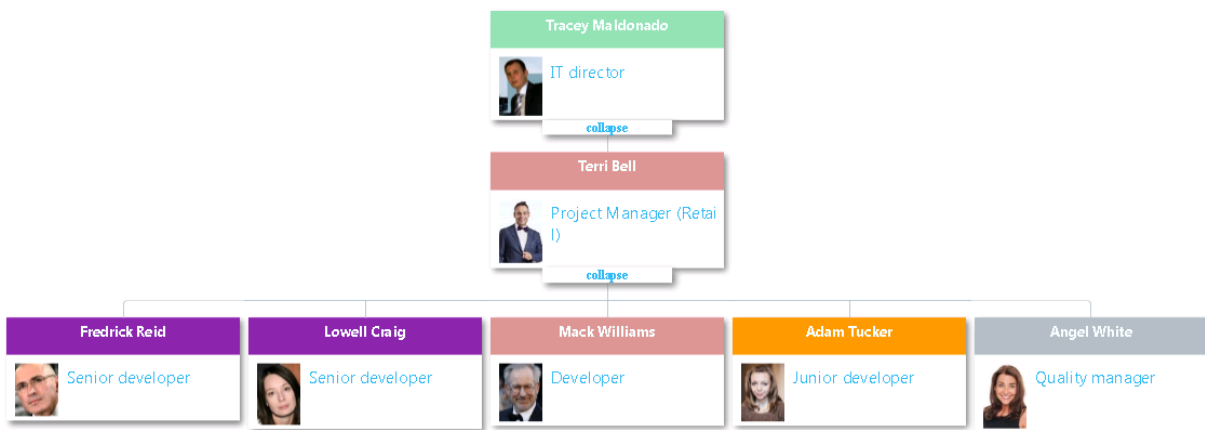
Tracey Maldonado

IT director

collapse

Terri Bell

Project Manager (Retail)

collapse

Fredrick Reid

Senior developer

Lowell Craig

Senior developer

Mack Williams

Developer

Adam Tucker

Junior developer

Angel White

Quality manager